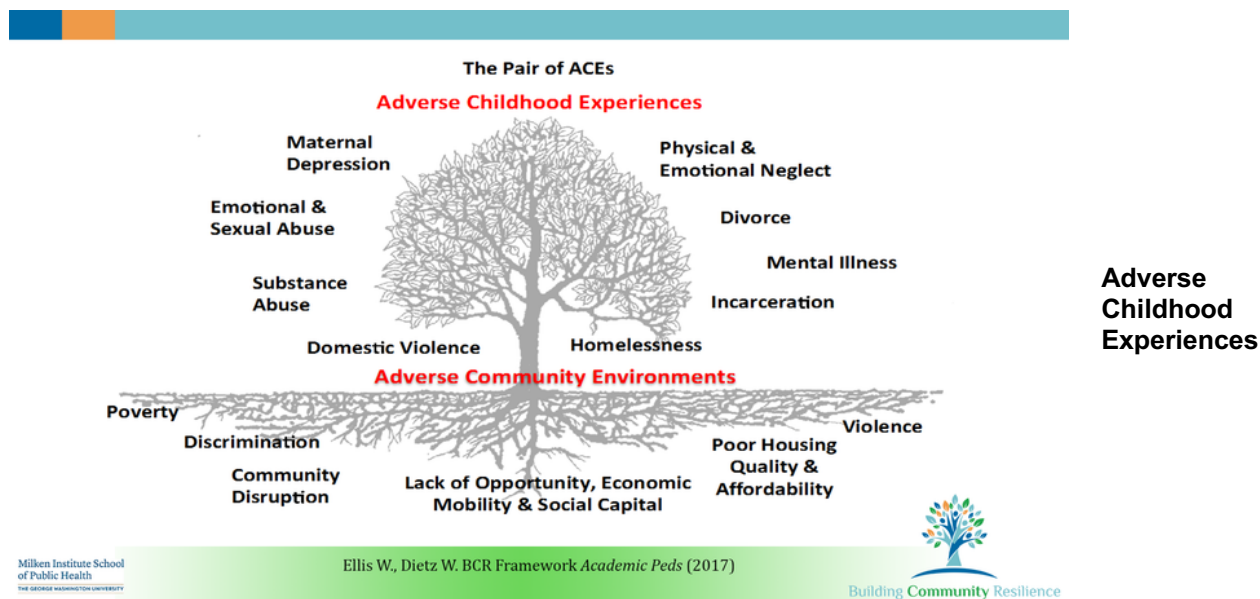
The Pair of ACEs

Adverse Childhood Experiences

Maternal Depression

Emotional & Sexual Abuse

Substance Abuse

Domestic Violence

Physical & Emotional Neglect

Divorce

Mental Illness

Incarceration

Homelessness

Adverse Community Environments

Poverty

Discrimination

Community Disruption

Lack of Opportunity, Economic Mobility & Social Capital

Poor Housing Quality & Affordability

Violence

Adverse Childhood Experiences

Milken Institute School of Public Health
THE GEORGE WASHINGTON UNIVERSITY

Ellis W., Dietz W. BCR Framework *Academic Peds* (2017)

Building Community Resilience